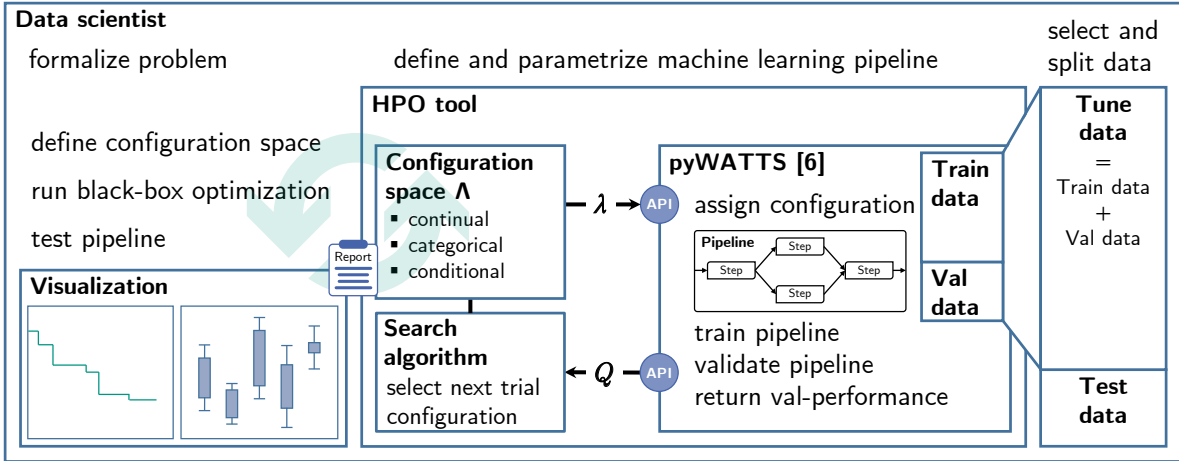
Data scientist

formalize problem

define and parametrize machine learning pipeline

select and split data

HPO tool

define configuration space

run black-box optimization

test pipeline

Configuration space Λ
▪ continual
▪ categorical
▪ conditional

$\lambda$

API

pyWATTS [6]

assign configuration

Pipeline

Step

Step

Step

Step

Train data

Val data

Tune data
=
Train data
+
Val data

Report

Visualization

Search algorithm
select next trial configuration

$Q$

API

train pipeline
validate pipeline
return val-performance

Test data